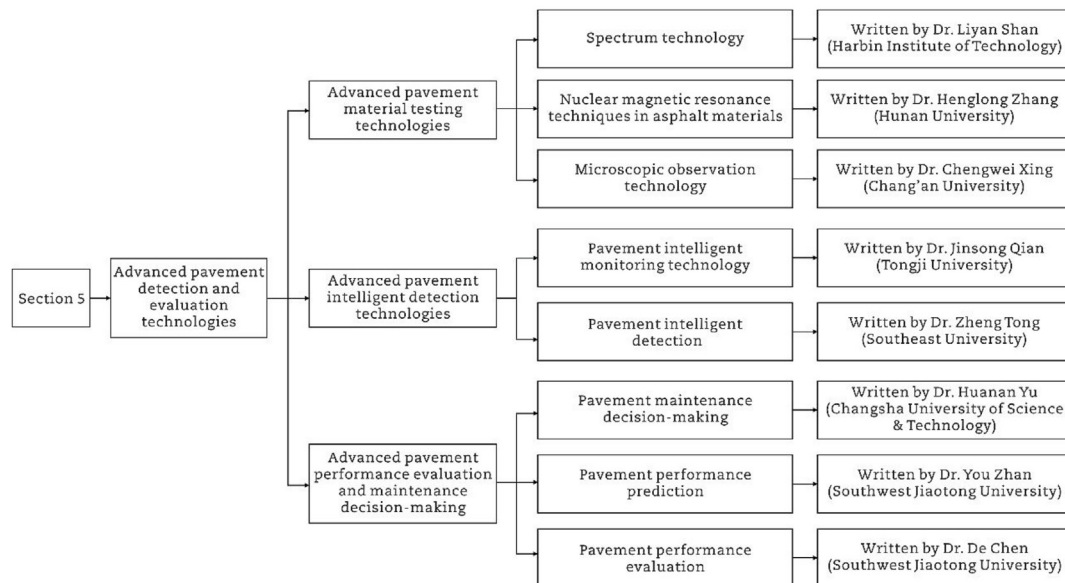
Section 5

Advanced pavement detection and evaluation technologies

Advanced pavement material testing technologies

Spectrum technology

Written by Dr. Liyan Shan (Harbin Institute of Technology)

Nuclear magnetic resonance techniques in asphalt materials

Written by Dr. Henglong Zhang (Hunan University)

Microscopic observation technology

Written by Dr. Chengwei Xing (Chang'an University)

Advanced pavement intelligent detection technologies

Pavement intelligent monitoring technology

Written by Dr. Jinsong Qian (Tongji University)

Pavement intelligent detection

Written by Dr. Zheng Tong (Southeast University)

Advanced pavement performance evaluation and maintenance decision-making

Pavement maintenance decision-making

Written by Dr. Huanan Yu (Changsha University of Science & Technology)

Pavement performance prediction

Written by Dr. You Zhan (Southwest Jiaotong University)

Pavement performance evaluation

Written by Dr. De Chen (Southwest Jiaotong University)